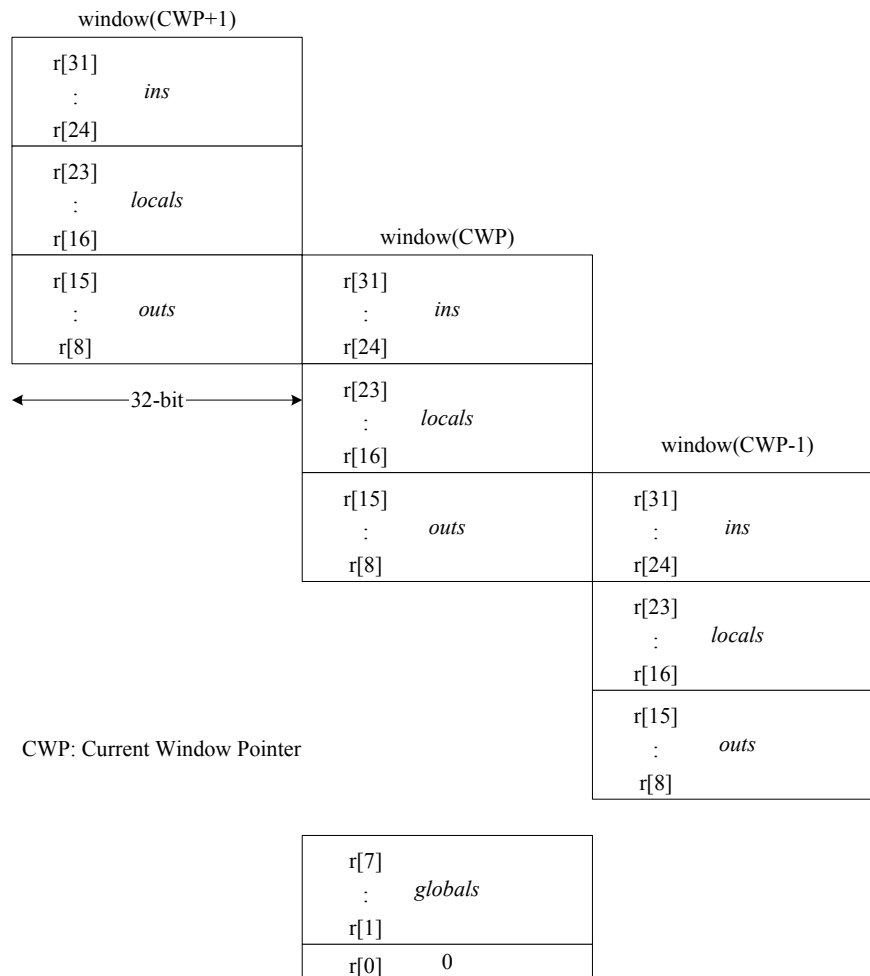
window(CWP+1)

r[31]
:
ins
r[24]

r[23]
:
locals
r[16]

r[15]
:
outs
r[8]

32-bit

window(CWP)

r[31]
:
ins
r[24]

r[23]
:
locals
r[16]

r[15]
:
outs
r[8]

window(CWP-1)

r[31]
:
ins
r[24]

r[23]
:
locals
r[16]

r[15]
:
outs
r[8]

CWP: Current Window Pointer

r[7]
:
globals
r[1]

r[0] 0